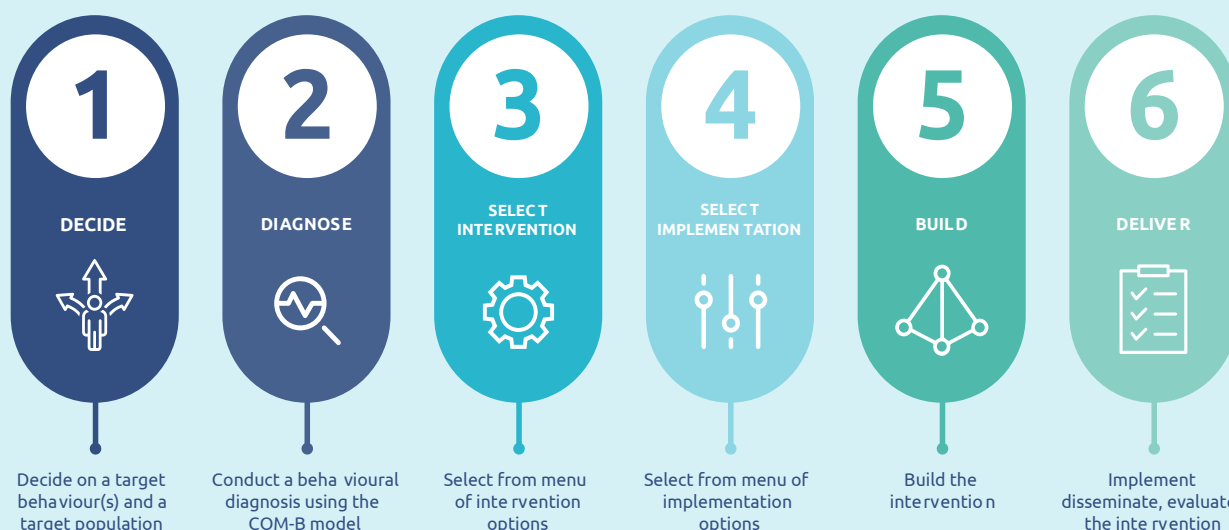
1

DECIDE

Decide on a target behaviour(s) and a target population

2

DIAGNOSE

Conduct a beha vioural diagnosis using the COM-B model

3

SELECT INTERVENTION

Select from menu of inte rvention options

4

SELECT IMPLEMEN TATION

Select from menu of implementation options

5

BUILD

Build the interventio n

6

DELIVE R

Implement disseminate, evaluate the inte rvention